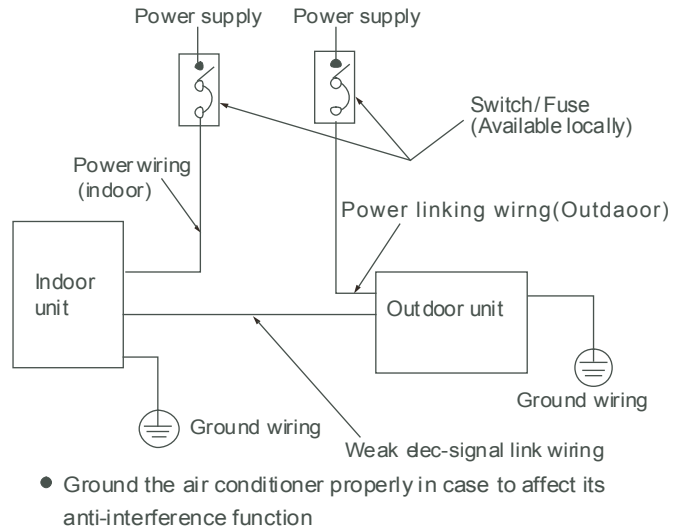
Power supply

Power supply

Switch/ Fuse
(Available locally)

Power wiring
(indoor)

Power linking wirng(Outdaoor)

Indoor unit

Outdoor unit

Ground wiring

Ground wiring

Weak elec-signal link wiring

● Ground the air conditioner properly in case to affect its anti-interference function